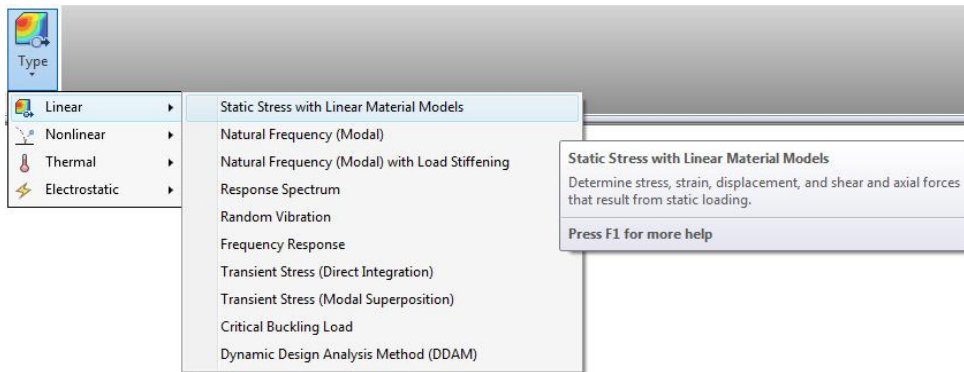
Type

Linear
Nonlinear
Thermal
Electrostatic

Static Stress with Linear Material Models
Natural Frequency (Modal)
Natural Frequency (Modal) with Load Stiffening
Response Spectrum
Random Vibration
Frequency Response
Transient Stress (Direct Integration)
Transient Stress (Modal Superposition)
Critical Buckling Load
Dynamic Design Analysis Method (DDAM)

Static Stress with Linear Material Models
Determine stress, strain, displacement, and shear and axial forces that result from static loading.
Press F1 for more help